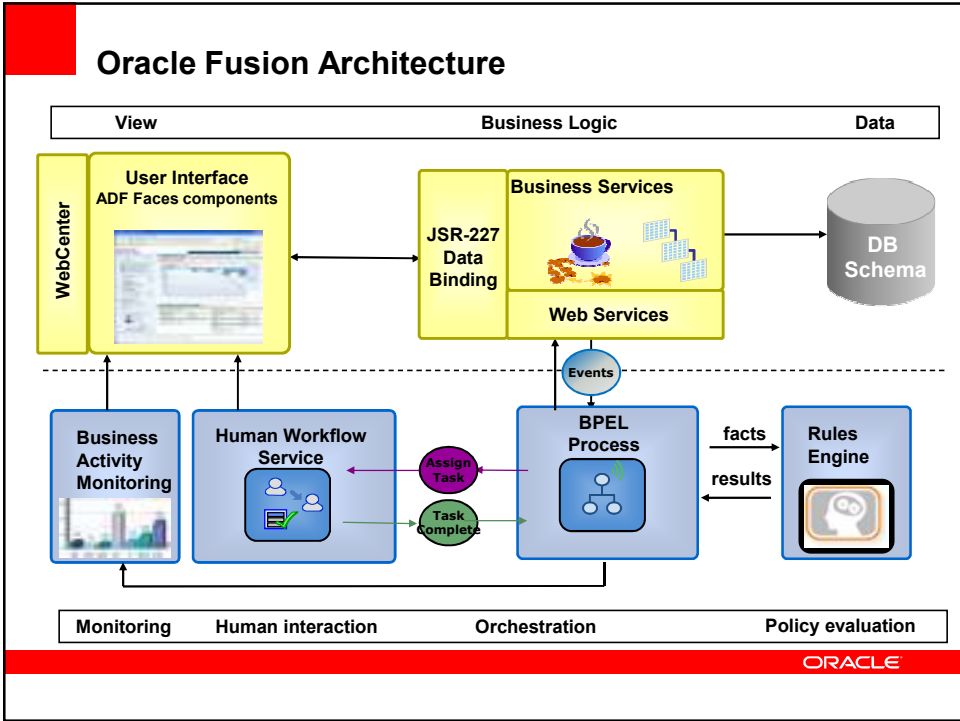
Oracle Fusion Architecture

View

Business Logic

Data

WebCenter

User Interface
ADF Faces components

JSR-227
Data
Binding

Business Services

Web Services

DB
Schema

Events

Business
Activity
Monitoring

Human Workflow
Service

Assign
Task

Task
Complete

BPEL
Process

facts

results

Rules
Engine

Monitoring

Human interaction

Orchestration

Policy evaluation

ORACLE